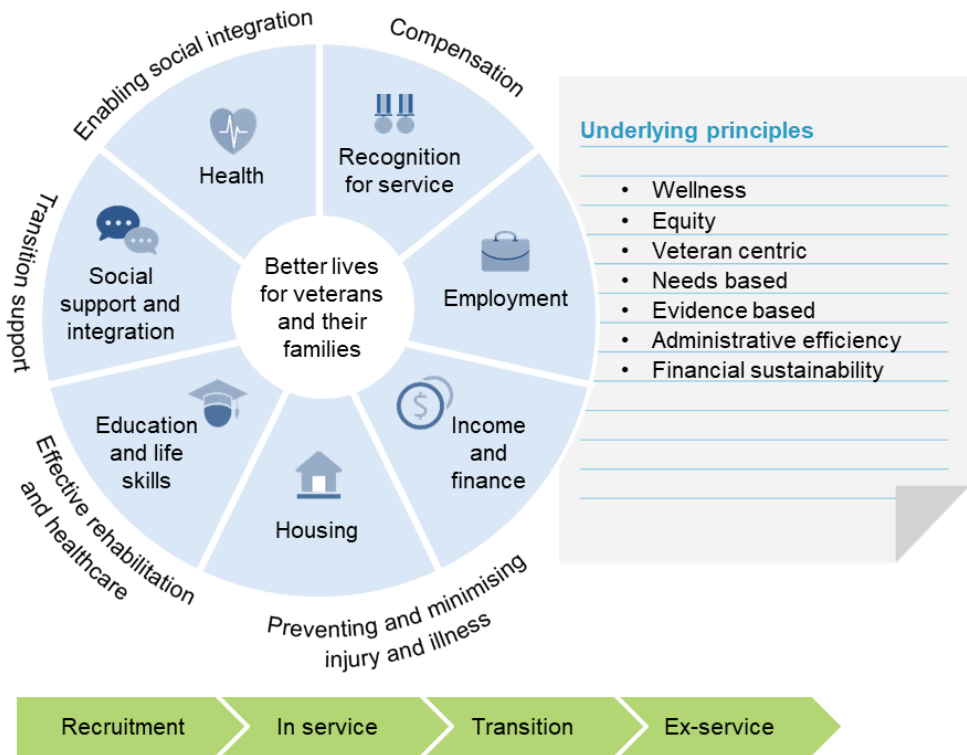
Enabling social integration

Compensation

Transition support

Effective rehabilitation and healthcare

Preventing and minimising injury and illness

Health

Recognition for service

Employment

Income and finance

Housing

Education and life skills

Social support and integration

Better lives for veterans and their families

Underlying principles

- Wellness
- Equity
- Veteran centric
- Needs based
- Evidence based
- Administrative efficiency
- Financial sustainability

Recruitment

In service

Transition

Ex-service